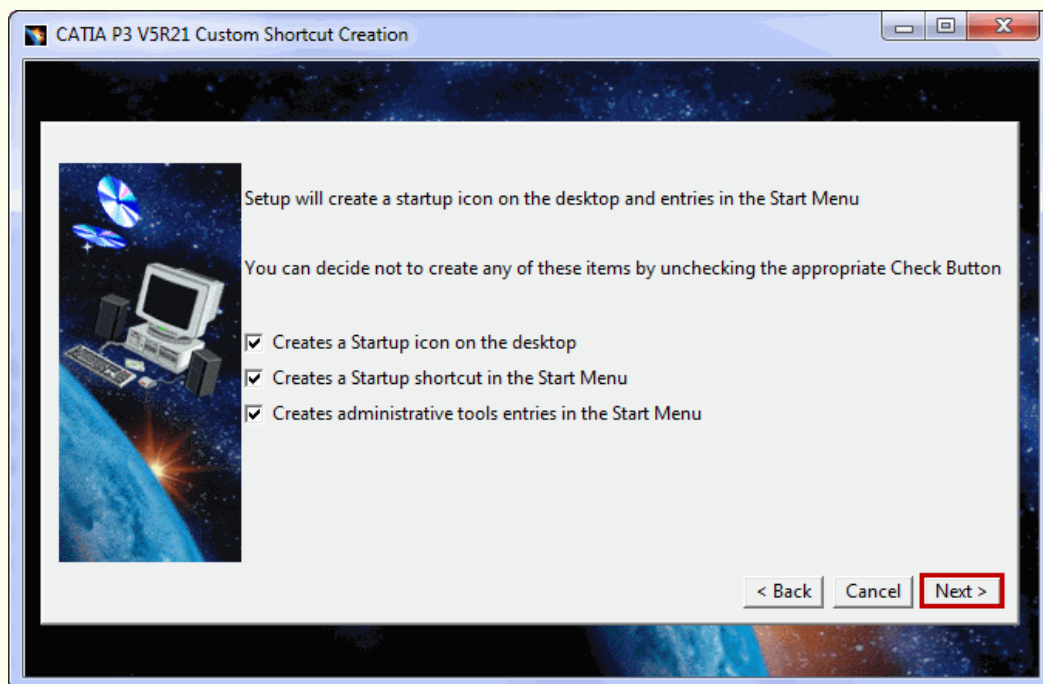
CATIA P3 V5R21 Custom Shortcut Creation

Setup will create a startup icon on the desktop and entries in the Start Menu

You can decide not to create any of these items by unchecking the appropriate Check Button

☑ Creates a Startup icon on the desktop
☑ Creates a Startup shortcut in the Start Menu
☑ Creates administrative tools entries in the Start Menu

< Back | Cancel | Next >